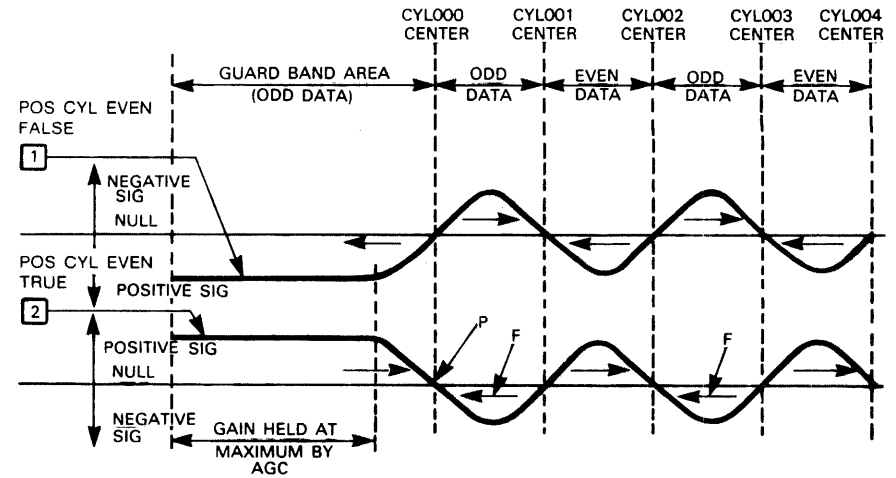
CYL000 CENTER
CYL001 CENTER
CYL002 CENTER
CYL003 CENTER
CYL004 CENTER

GUARD BAND AREA (ODD DATA)
ODD DATA
EVEN DATA
ODD DATA
EVEN DATA

POS CYL EVEN FALSE
1
NEGATIVE SIG
NULL
POS CYL EVEN TRUE
POSITIVE SIG
2
POSITIVE SIG
P
F
F
NULL
NEGATIVE SIG
GAIN HELD AT MAXIMUM BY AGC